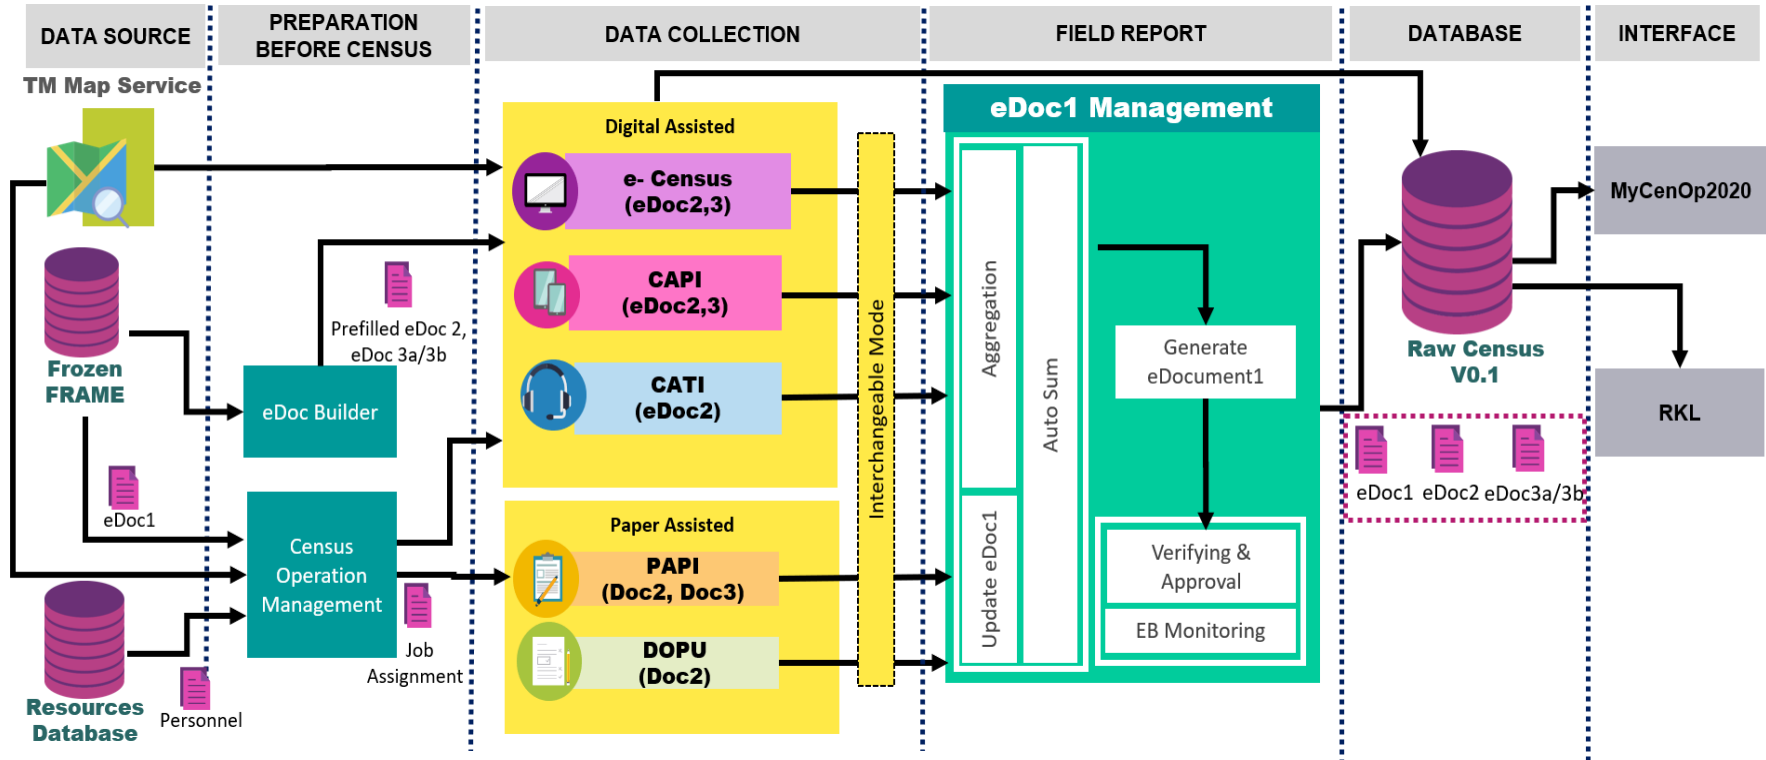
DATA SOURCE

PREPARATION BEFORE CENSUS

DATA COLLECTION

FIELD REPORT

DATABASE

INTERFACE

TM Map Service

Frozen FRAME

Resources Database

eDoc1

Personnel

Prefilled eDoc 2, eDoc 3a/3b

eDoc Builder

Census Operation Management

Job Assignment

Digital Assisted

e- Census (eDoc2,3)

CAPI (eDoc2,3)

CATI (eDoc2)

Paper Assisted

PAPI (Doc2, Doc3)

DOPU (Doc2)

Interchangeable Mode

eDoc1 Management

Aggregation

Update eDoc1

Auto Sum

Generate eDocument1

Verifying & Approval

EB Monitoring

Raw Census V0.1

eDoc1 eDoc2 eDoc3a/3b

MyCenOp2020

RKL